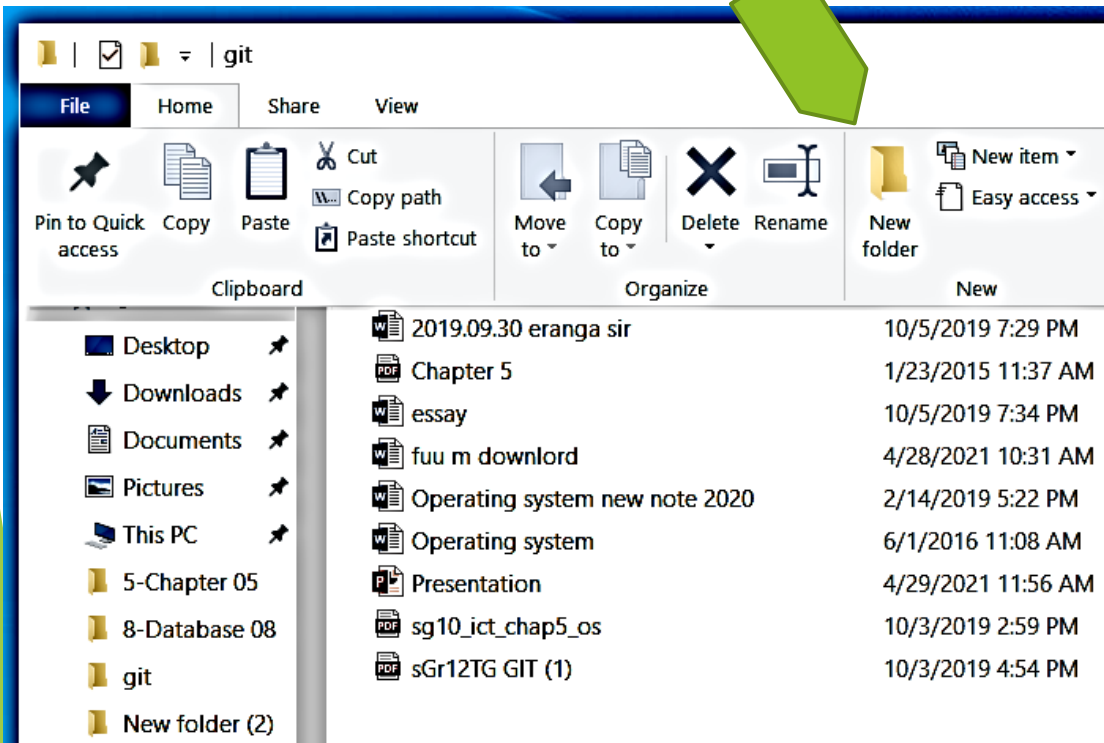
git

File Home Share View

Pin to Quick access
Copy
Paste
Cut
Copy path
Paste shortcut
Clipboard

Move to
Copy to
Delete
Rename
Organize

New folder
New item
Easy access
New

Desktop
Downloads
Documents
Pictures
This PC
5-Chapter 05
8-Database 08
git
New folder (2)

| | |
|---|---|
| 2019.09.30 eranga sir | 10/5/2019 7:29 PM |
| Chapter 5 | 1/23/2015 11:37 AM |
| essay | 10/5/2019 7:34 PM |
| fuu m downlord | 4/28/2021 10:31 AM |
| Operating system new note 2020 | 2/14/2019 5:22 PM |
| Operating system | 6/1/2016 11:08 AM |
| Presentation | 4/29/2021 11:56 AM |
| sg10_ict_chap5_os | 10/3/2019 2:59 PM |
| sGr12TG GIT (1) | 10/3/2019 4:54 PM |